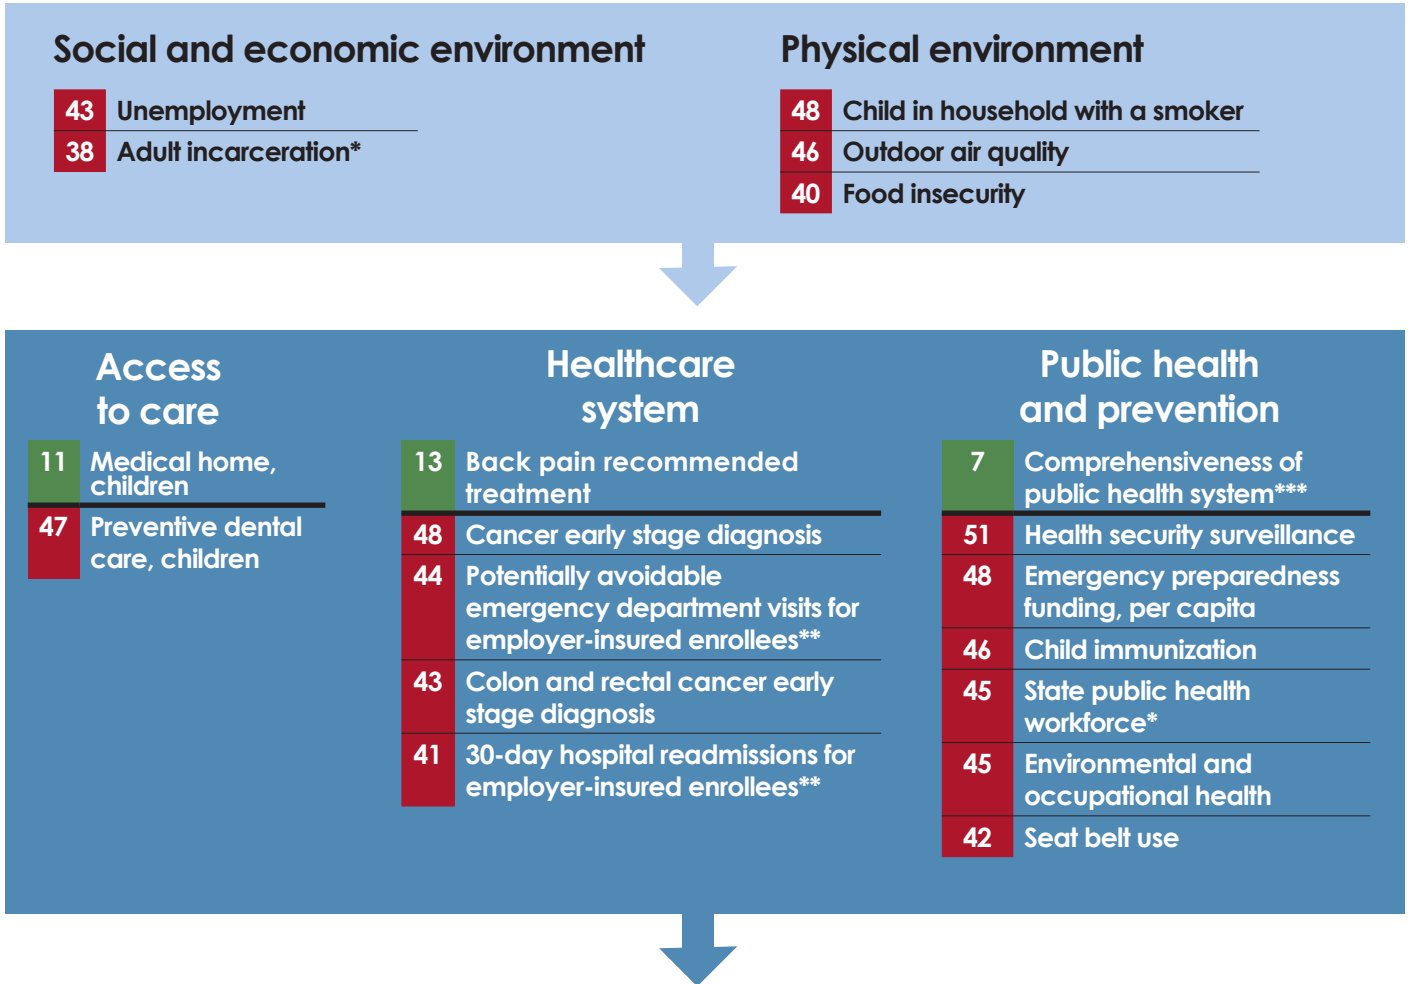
Social and economic environment

| 43 | Unemployment |
|---|---|
| 38 | Adult incarceration* |

Physical environment

| 48 | Child in household with a smoker |
|---|---|
| 46 | Outdoor air quality |
| 40 | Food insecurity |

Access to care

| 11 | Medical home, children |
|---|---|
| 47 | Preventive dental care, children |

Healthcare system

| 13 | Back pain recommended treatment |
|---|---|
| 48 | Cancer early stage diagnosis |
| 44 | Potentially avoidable emergency department visits for employer-insured enrollees** |
| 43 | Colon and rectal cancer early stage diagnosis |
| 41 | 30-day hospital readmissions for employer-insured enrollees** |

Public health and prevention

| 7 | Comprehensiveness of public health system*** |
|---|---|
| 51 | Health security surveillance |
| 48 | Emergency preparedness funding, per capita |
| 46 | Child immunization |
| 45 | State public health workforce* |
| 45 | Environmental and occupational health |
| 42 | Seat belt use |